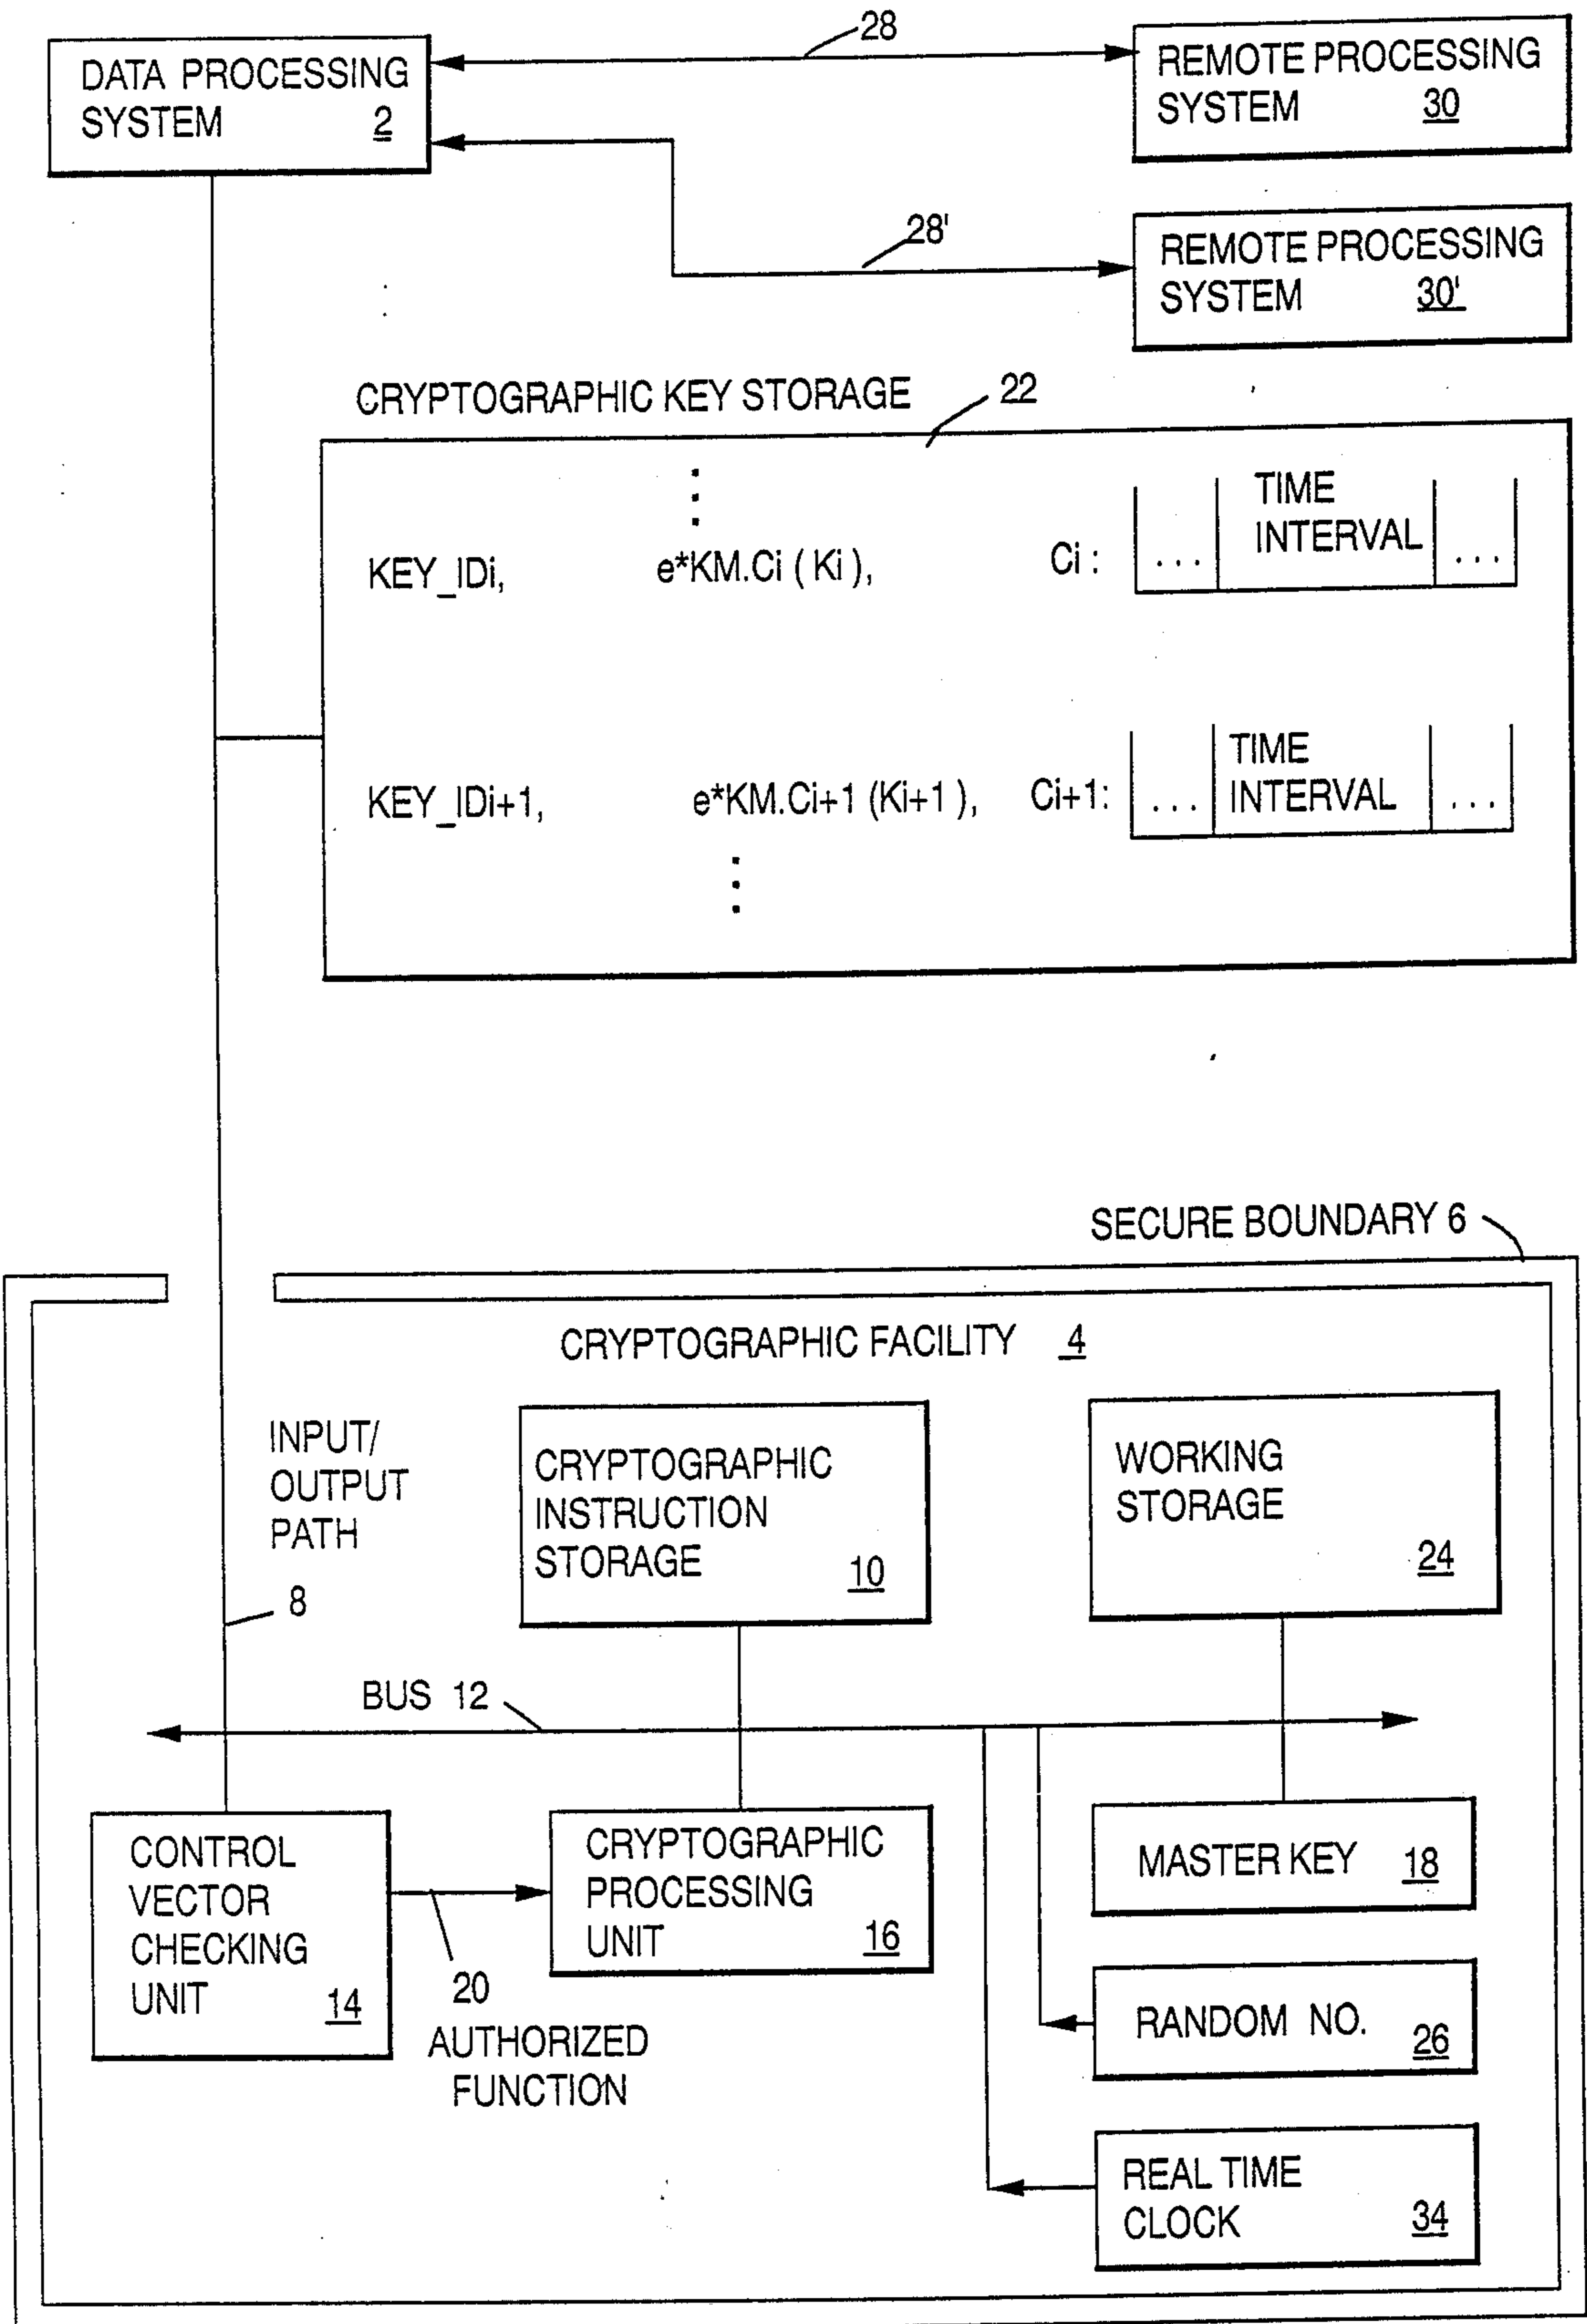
DATA PROCESSING SYSTEM 2

28

REMOTE PROCESSING SYSTEM 30

28'

REMOTE PROCESSING SYSTEM 30'

CRYPTOGRAPHIC KEY STORAGE 22

KEY_IDi, e*KM.Ci ( Ki ), Ci : . . . TIME INTERVAL . . .

KEY_IDi+1, e*KM.Ci+1 (Ki+1 ), Ci+1: . . . TIME INTERVAL . . .

SECURE BOUNDARY 6

CRYPTOGRAPHIC FACILITY 4

INPUT/ OUTPUT PATH

8

CRYPTOGRAPHIC INSTRUCTION STORAGE 10

WORKING STORAGE 24

BUS 12

CONTROL VECTOR CHECKING UNIT 14

CRYPTOGRAPHIC PROCESSING UNIT 16

MASTER KEY 18

20 AUTHORIZED FUNCTION

RANDOM NO. 26

REAL TIME CLOCK 34